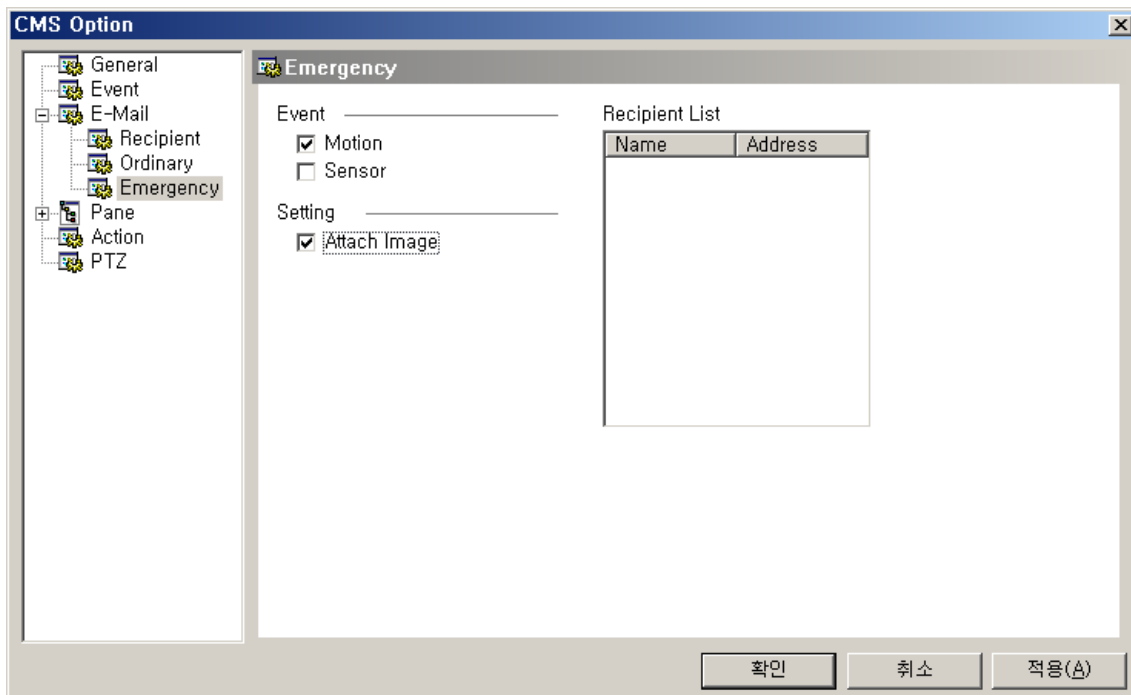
CMS Option

General
Event
E-Mail
Recipient
Ordinary
Emergency
Pane
Action
PTZ

Emergency

Event
☑ Motion
☐ Sensor

Setting
☑ Attach Image

Recipient List

| Name | Address |
|---|---|

확인
취소
적용(A)